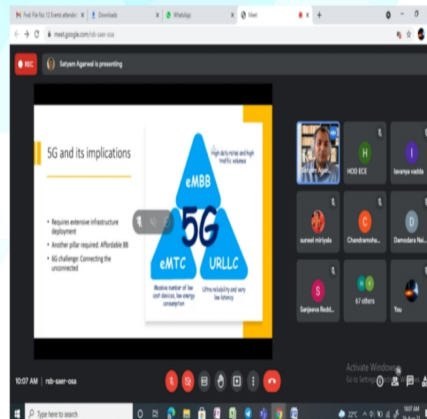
Final File For 12 Events attendan | Downloads | WhatsApp | Meet

meet.google.com/nsb-saer-osa

REC

Satyam Agarwal is presenting

5G and its implications

• Requires extensive infrastructure deployment
• Another pillar required: Affordable BB
• 6G challenge: Connecting the unconnected

High data rates and high traffic volumes

eMBB

5G

eMTC

URLLC

Massive number of low cost devices, low energy consumption

Ultra reliability and very low latency

H
HOD ECE

l
lavanya vadda

suneel miriyala

C
Chandramoha...

D
Damodara Nai...

S
Sanjeeva Reddi...

67 others

You

10:07 AM | nsb-saer-osa

Activate Windows
Go to Settings to activate Windows.

Search

22°C

10:07 AM